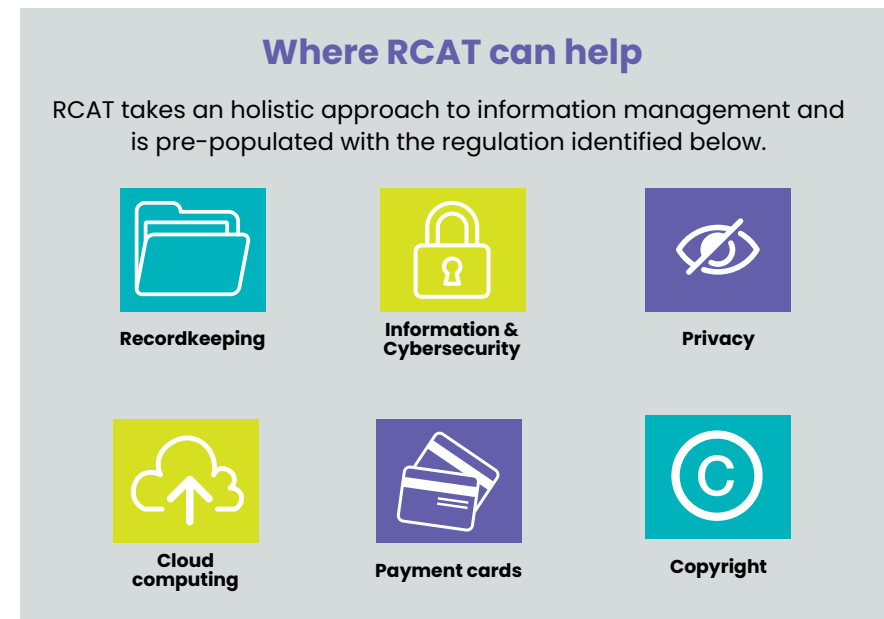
Where RCAT can help

RCAT takes an holistic approach to information management and is pre-populated with the regulation identified below.

Recordkeeping

Information & Cybersecurity

Privacy

Cloud computing

Payment cards

Copyright